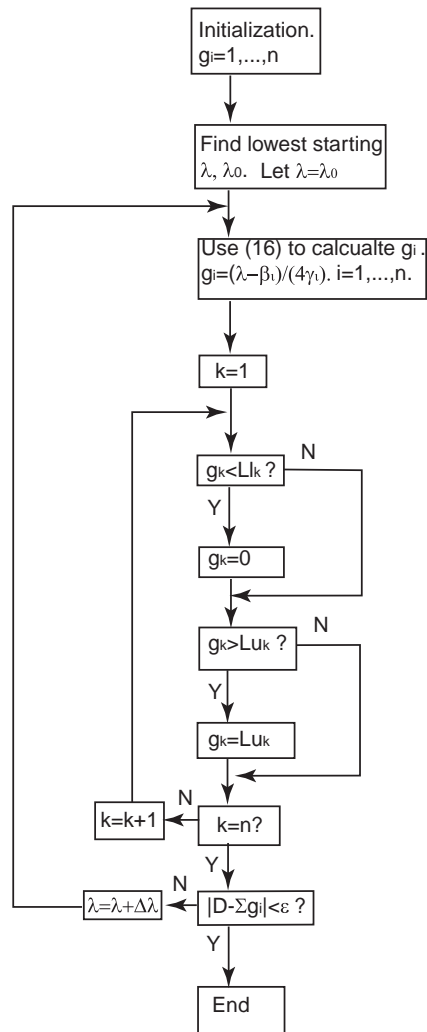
Initialization.
$g_i=1,...,n$

Find lowest starting $\lambda$, $\lambda_0$. Let $\lambda=\lambda_0$

Use (16) to calcualte $g_i$. $g_i=(\lambda-\beta_i)/(4\gamma_i)$. i=1,...,n.

k=1

$g_k<Ll_k$ ?

N

Y

$g_k=0$

$g_k>Lu_k$ ?

N

Y

$g_k=Lu_k$

N

k=k+1

k=n?

Y

N

$\lambda=\lambda+\Delta\lambda$

$|D-\Sigma g_i|<\varepsilon$ ?

Y

End